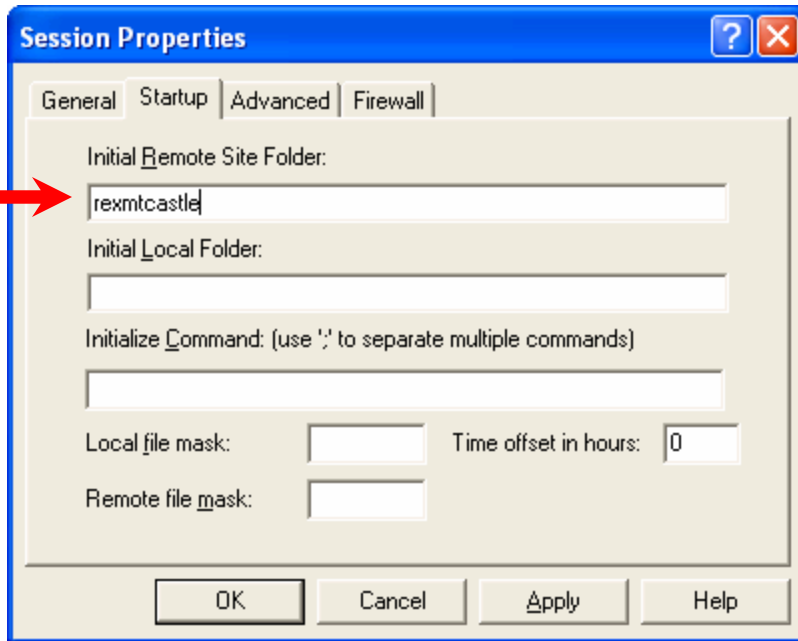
Session Properties

General
Startup
Advanced
Firewall

Initial Remote Site Folder:
rexmtcastle

Initial Local Folder:

Initialize Command: (use ';' to separate multiple commands)

Local file mask:
Time offset in hours: 0

Remote file mask:

OK
Cancel
Apply
Help